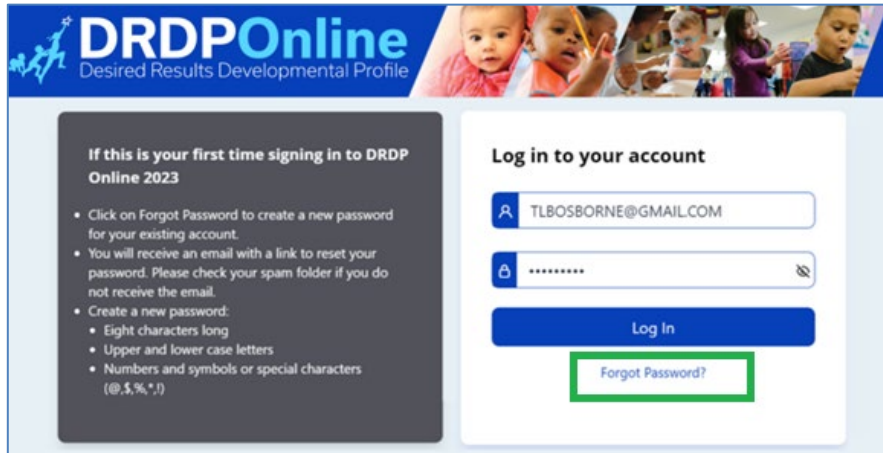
DRDPOnline
Desired Results Developmental Profile

If this is your first time signing in to DRDP Online 2023

- Click on Forgot Password to create a new password for your existing account.
- You will receive an email with a link to reset your password. Please check your spam folder if you do not receive the email.
- Create a new password:
  - Eight characters long
  - Upper and lower case letters
  - Numbers and symbols or special characters (@,$,%,*,!)

Log in to your account

TLBOSBORNE@GMAIL.COM

•••••••••

Log In

Forgot Password?